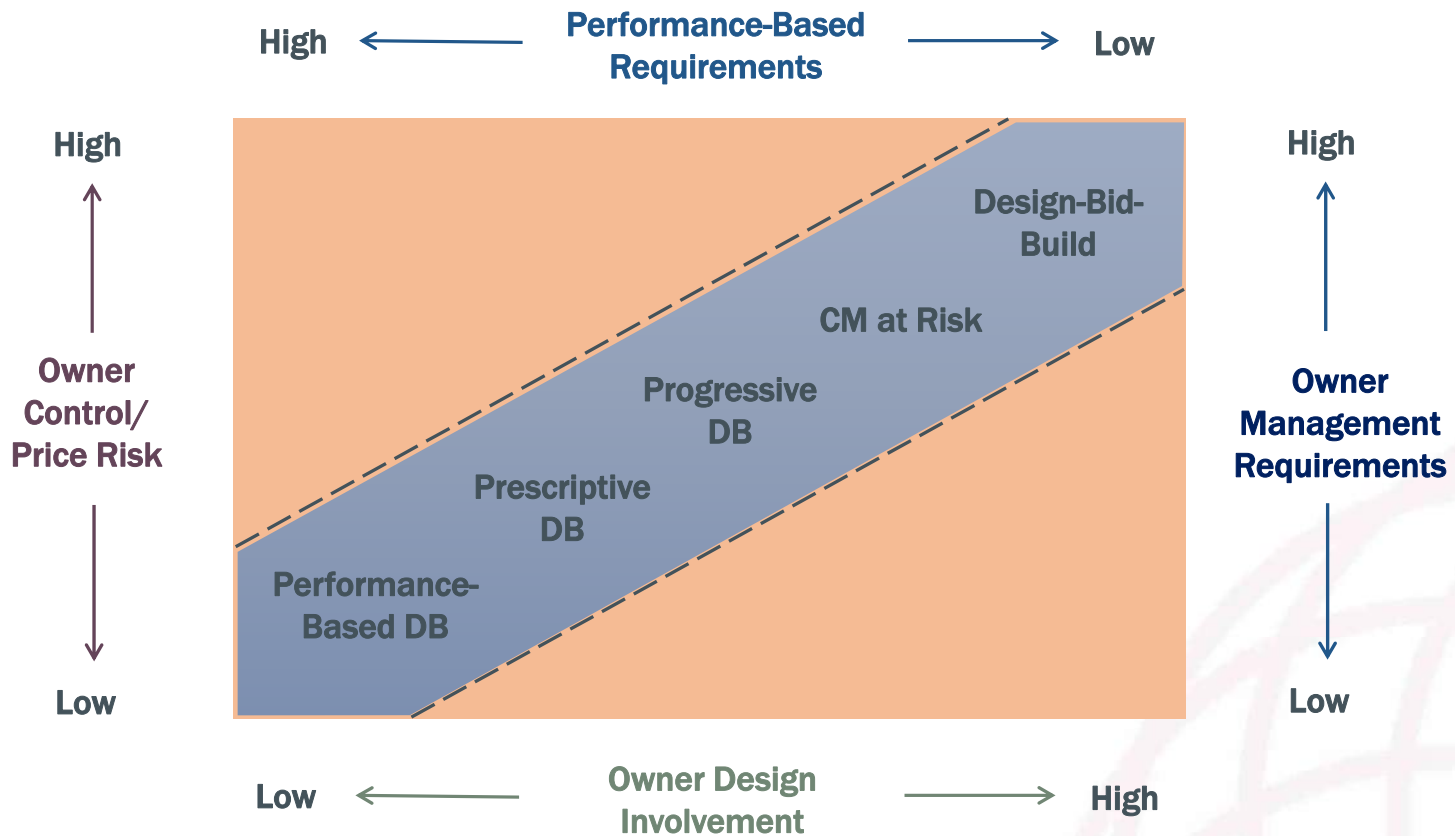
High Performance-Based Requirements Low

High

Owner Control/ Price Risk

Low

Design-Bid-Build

CM at Risk

Progressive DB

Prescriptive DB

Performance-Based DB

High

Owner Management Requirements

Low

Low Owner Design Involvement High